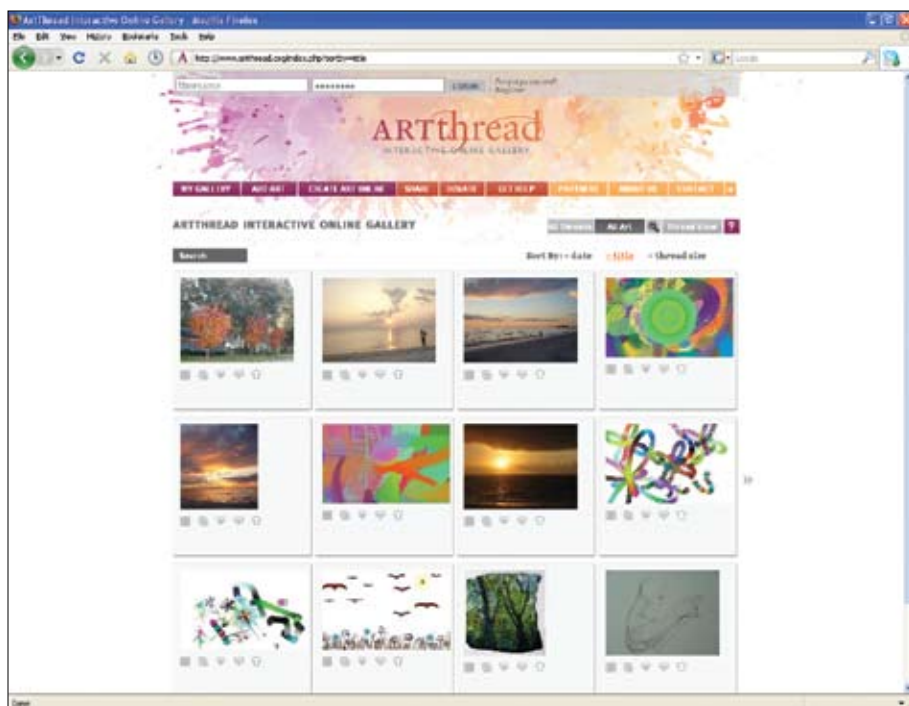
ArtThread Interactive Online Gallery - Mozilla Firefox

File Edit View History Bookmarks Tools Help

http://www.artthread.org/index.php?sortby=title

Username ******** Login Forgot password? Register

ARTthread
INTERACTIVE ONLINE GALLERY

MY GALLERY ADD ART CREATE ART ONLINE SHARE DONATE GET HELP PARTNERS ABOUT US CONTACT

ARTTHREAD INTERACTIVE ONLINE GALLERY

All Threads All Art Thread View ?

Search

Sort By: - date - title - thread size

»

Done